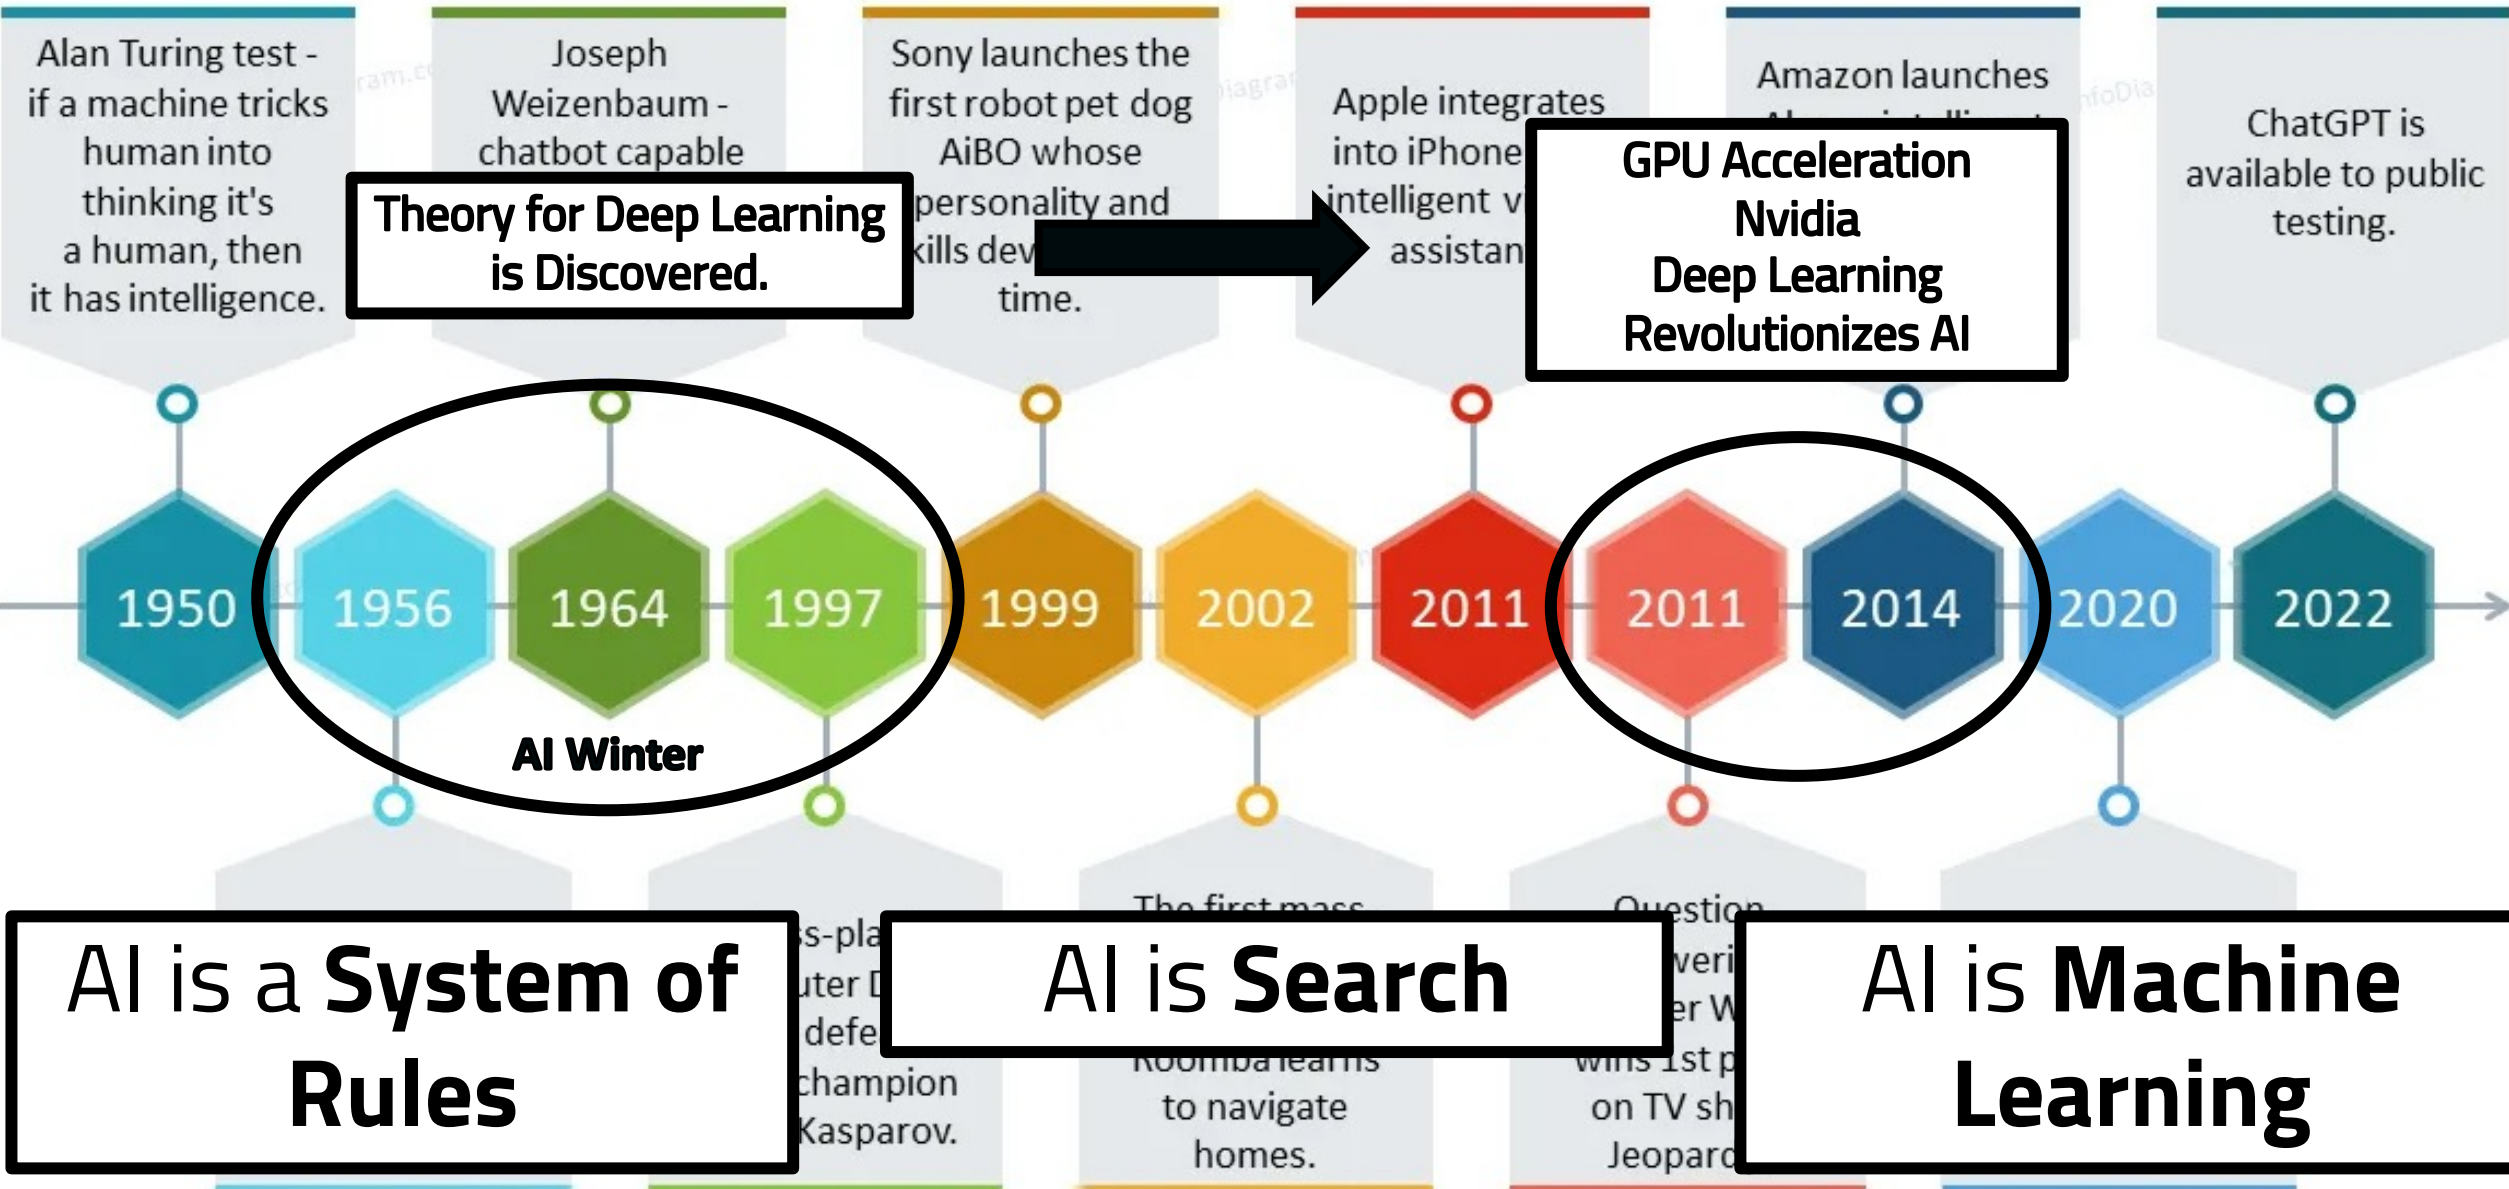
Alan Turing test - if a machine tricks human into thinking it's a human, then it has intelligence.

Joseph Weizenbaum - chatbot capable

Theory for Deep Learning is Discovered.

Sony launches the first robot pet dog AiBO whose personality and kills dev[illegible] time.

Apple integrates into iPhone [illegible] intelligent v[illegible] assistan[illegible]

GPU Acceleration Nvidia Deep Learning Revolutionizes AI

Amazon launches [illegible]

ChatGPT is available to public testing.

1950 1956 1964 1997 1999 2002 2011 2011 2014 2020 2022

AI Winter

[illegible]s-pla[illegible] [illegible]uter D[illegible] defe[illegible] champion Kasparov.

The first mass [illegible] Roomba learns to navigate homes.

Question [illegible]veri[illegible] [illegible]er W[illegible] wins 1st p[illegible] on TV sh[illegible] Jeopard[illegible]

AI is a System of Rules

AI is Search

AI is Machine Learning